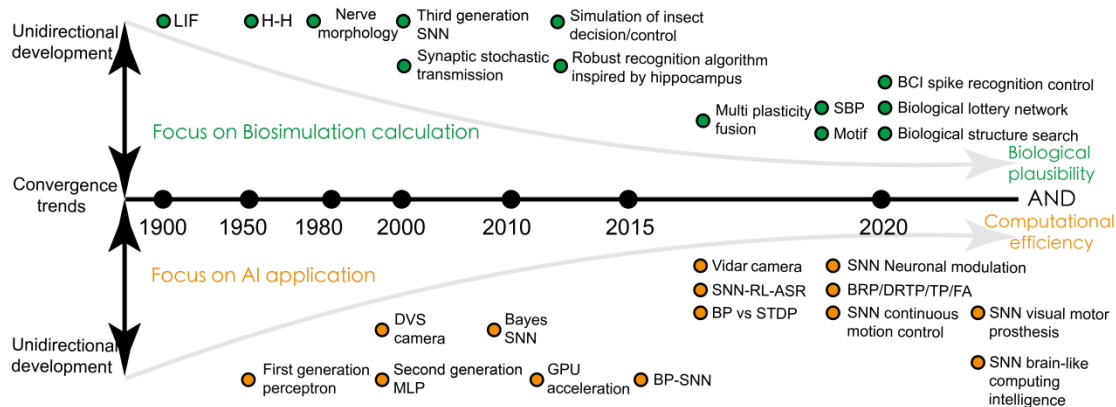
Unidirectional development

LIF

H-H

Nerve morphology

Third generation SNN

Synaptic stochastic transmission

Simulation of insect decision/control

Robust recognition algorithm inspired by hippocampus

BCI spike recognition control

Multi plasticity fusion

SBP

Biological lottery network

Motif

Biological structure search

Focus on Biosimulation calculation

Biological plausibility

Convergence trends

1900

1950

1980

2000

2010

2015

2020

AND

Computational efficiency

Focus on AI application

Vidar camera

SNN Neuronal modulation

SNN-RL-ASR

BRP/DRTP/TP/FA

BP vs STDP

SNN continuous motion control

SNN visual motor prosthesis

DVS camera

Bayes SNN

Unidirectional development

First generation perceptron

Second generation MLP

GPU acceleration

BP-SNN

SNN brain-like computing intelligence